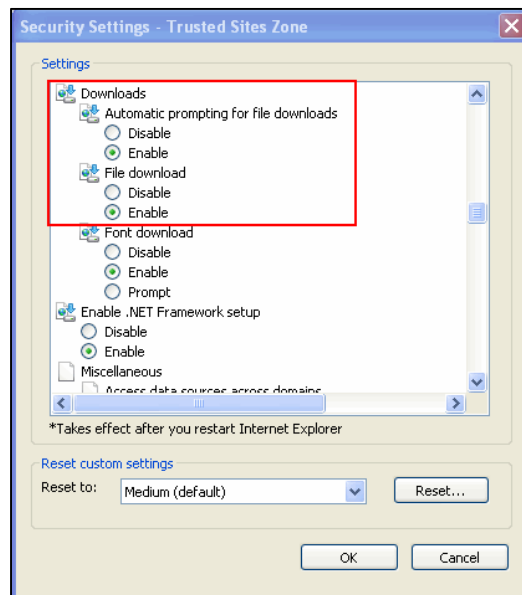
Security Settings - Trusted Sites Zone

Settings

Downloads
Automatic prompting for file downloads
Disable
Enable
File download
Disable
Enable
Font download
Disable
Enable
Prompt
Enable .NET Framework setup
Disable
Enable
Miscellaneous
Access data sources across domains

*Takes effect after you restart Internet Explorer

Reset custom settings
Reset to: Medium (default) Reset...

OK Cancel